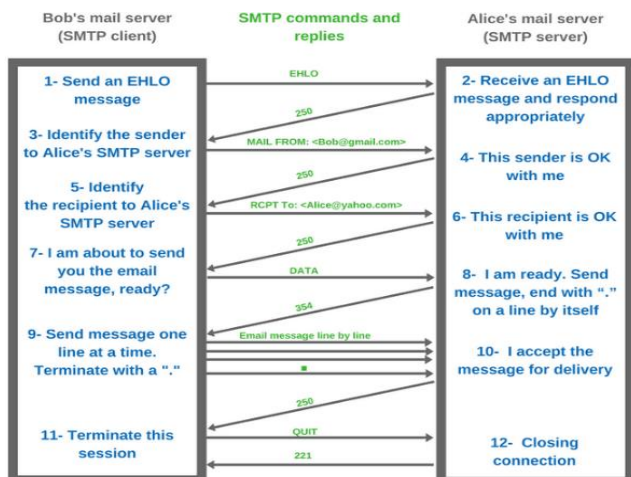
Bob's mail server (SMTP client)

SMTP commands and replies

Alice's mail server (SMTP server)

1- Send an EHLO message

EHLO

2- Receive an EHLO message and respond appropriately

250

3- Identify the sender to Alice's SMTP server

MAIL FROM: <Bob@gmail.com>

4- This sender is OK with me

250

5- Identify the recipient to Alice's SMTP server

RCPT To: <Alice@yahoo.com>

6- This recipient is OK with me

250

7- I am about to send you the email message, ready?

DATA

8- I am ready. Send message, end with "." on a line by itself

354

9- Send message one line at a time. Terminate with a "."

Email message line by line

.

10- I accept the message for delivery

250

11- Terminate this session

QUIT

12- Closing connection

221